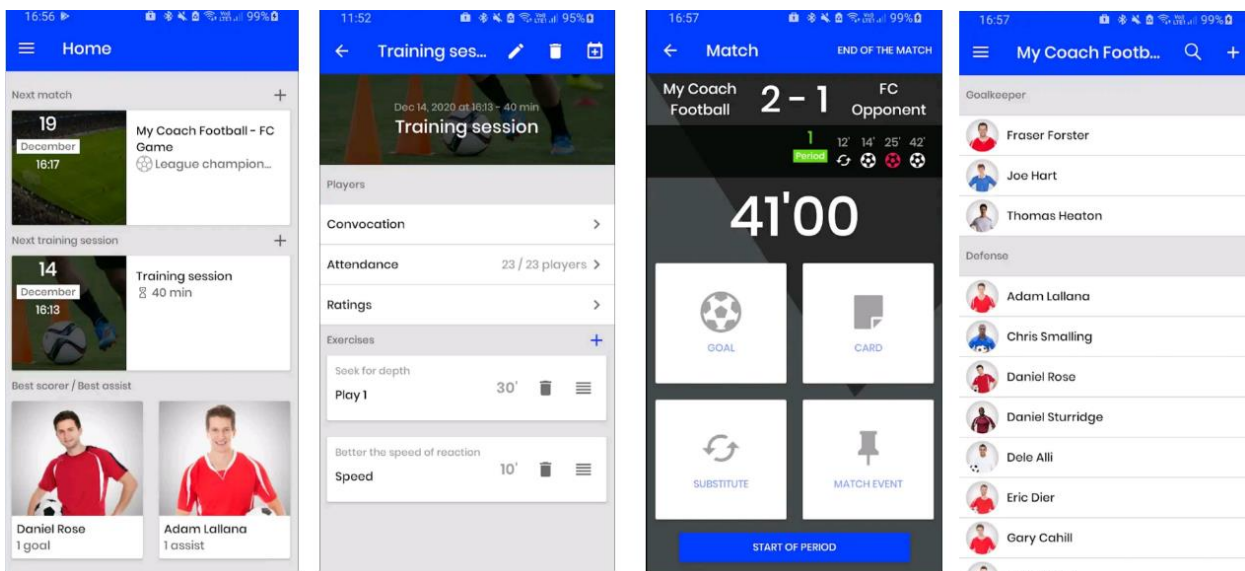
16:56 99%

Home

Next match +

19 December 16:17

My Coach Football - FC Game

League champion...

Next training session +

14 December 16:13

Training session

40 min

Best scorer / Best assist

Daniel Rose
1 goal

Adam Lallana
1 assist

11:52 95%

Training ses...

Dec 14, 2020 at 16:13 - 40 min

Training session

Players

Convocation >

Attendance 23 / 23 players >

Ratings >

Exercises +

Seek for depth
Play 1 30'

Better the speed of reaction
Speed 10'

16:57 99%

Match END OF THE MATCH

My Coach Football 2 - 1 FC Opponent

1 Period 12' 14' 25' 42'

41'00

GOAL

CARD

SUBSTITUTE

MATCH EVENT

START OF PERIOD

16:57 99%

My Coach Footb...

Goalkeeper

Fraser Forster

Joe Hart

Thomas Heaton

Defense

Adam Lallana

Chris Smalling

Daniel Rose

Daniel Sturridge

Dele Alli

Eric Dier

Gary Cahill